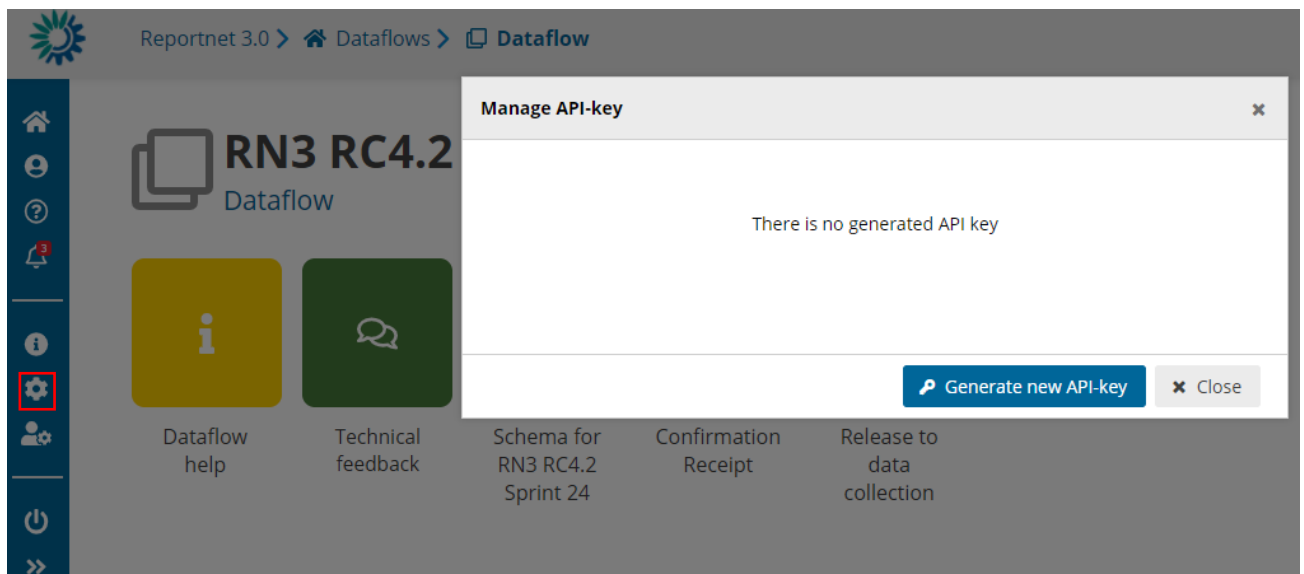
Reportnet 3.0 > Dataflows > Dataflow

3

RN3 RC4.2

Dataflow

Dataflow help

Technical feedback

Schema for RN3 RC4.2 Sprint 24

Confirmation Receipt

Release to data collection

Manage API-key

×

There is no generated API key

Generate new API-key

Close